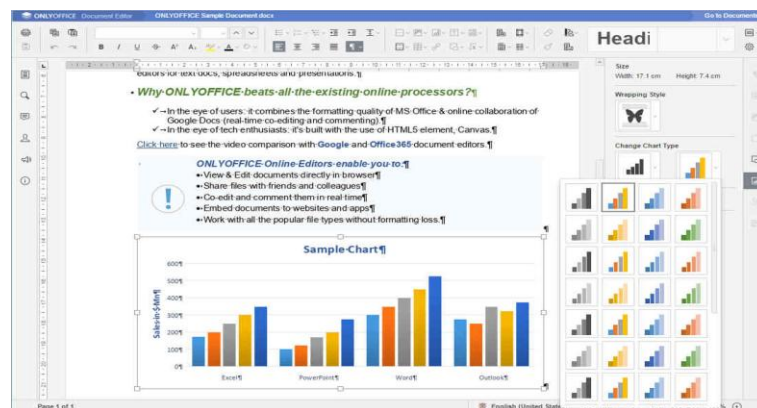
ONLYOFFICE Document Editor ONLYOFFICE Sample Document.docx Go to Documents

Headi

editors for text docs, spreadsheets and presentations.¶

Why ONLYOFFICE beats all the existing online processors?¶

In the eye of users: it combines the formatting quality of MS Office & online collaboration of Google Docs (real-time co-editing and commenting).¶

In the eye of tech enthusiasts: it's built with the use of HTML5 element, Canvas.¶

Click here to see the video comparison with Google and Office365 document editors.¶

ONLYOFFICE Online Editors enable you to:¶
View & Edit documents directly in browser¶
Share files with friends and colleagues¶
Co-edit and comment them in real time¶
Embed documents to websites and apps¶
Work with all the popular file types without formatting loss.¶

Sample Chart¶

Sales in $ Mln¶

600
500
400
300
200
100
0

Excel¶ PowerPoint¶ Word¶ Outlook¶

Size
Width: 17.1 cm Height: 7.4 cm

Wrapping Style

Change Chart Type

Page 1 of 1

English (United States)